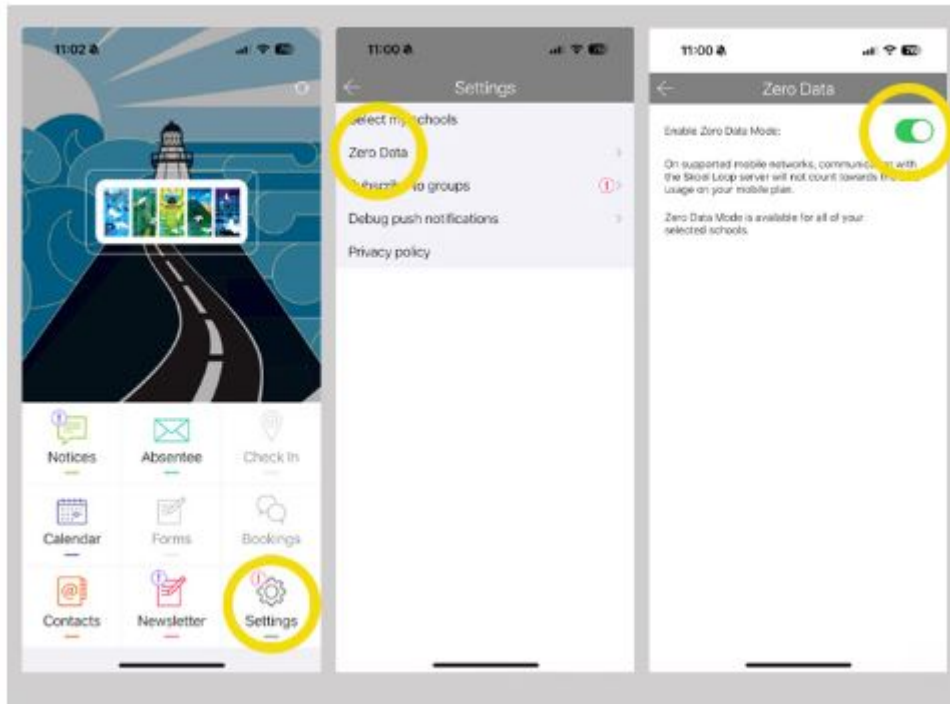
11:02

Notices
Absentee
Check In
Calendar
Forms
Bookings
Contacts
Newsletter
Settings

11:00

Settings

Select my schools
Zero Data
Subscribe to groups
Debug push notifications
Privacy policy

11:00

Zero Data

Enable Zero Data Mode:

On supported mobile networks, communication with the Skool Loop server will not count towards the data usage on your mobile plan.

Zero Data Mode is available for all of your selected schools.